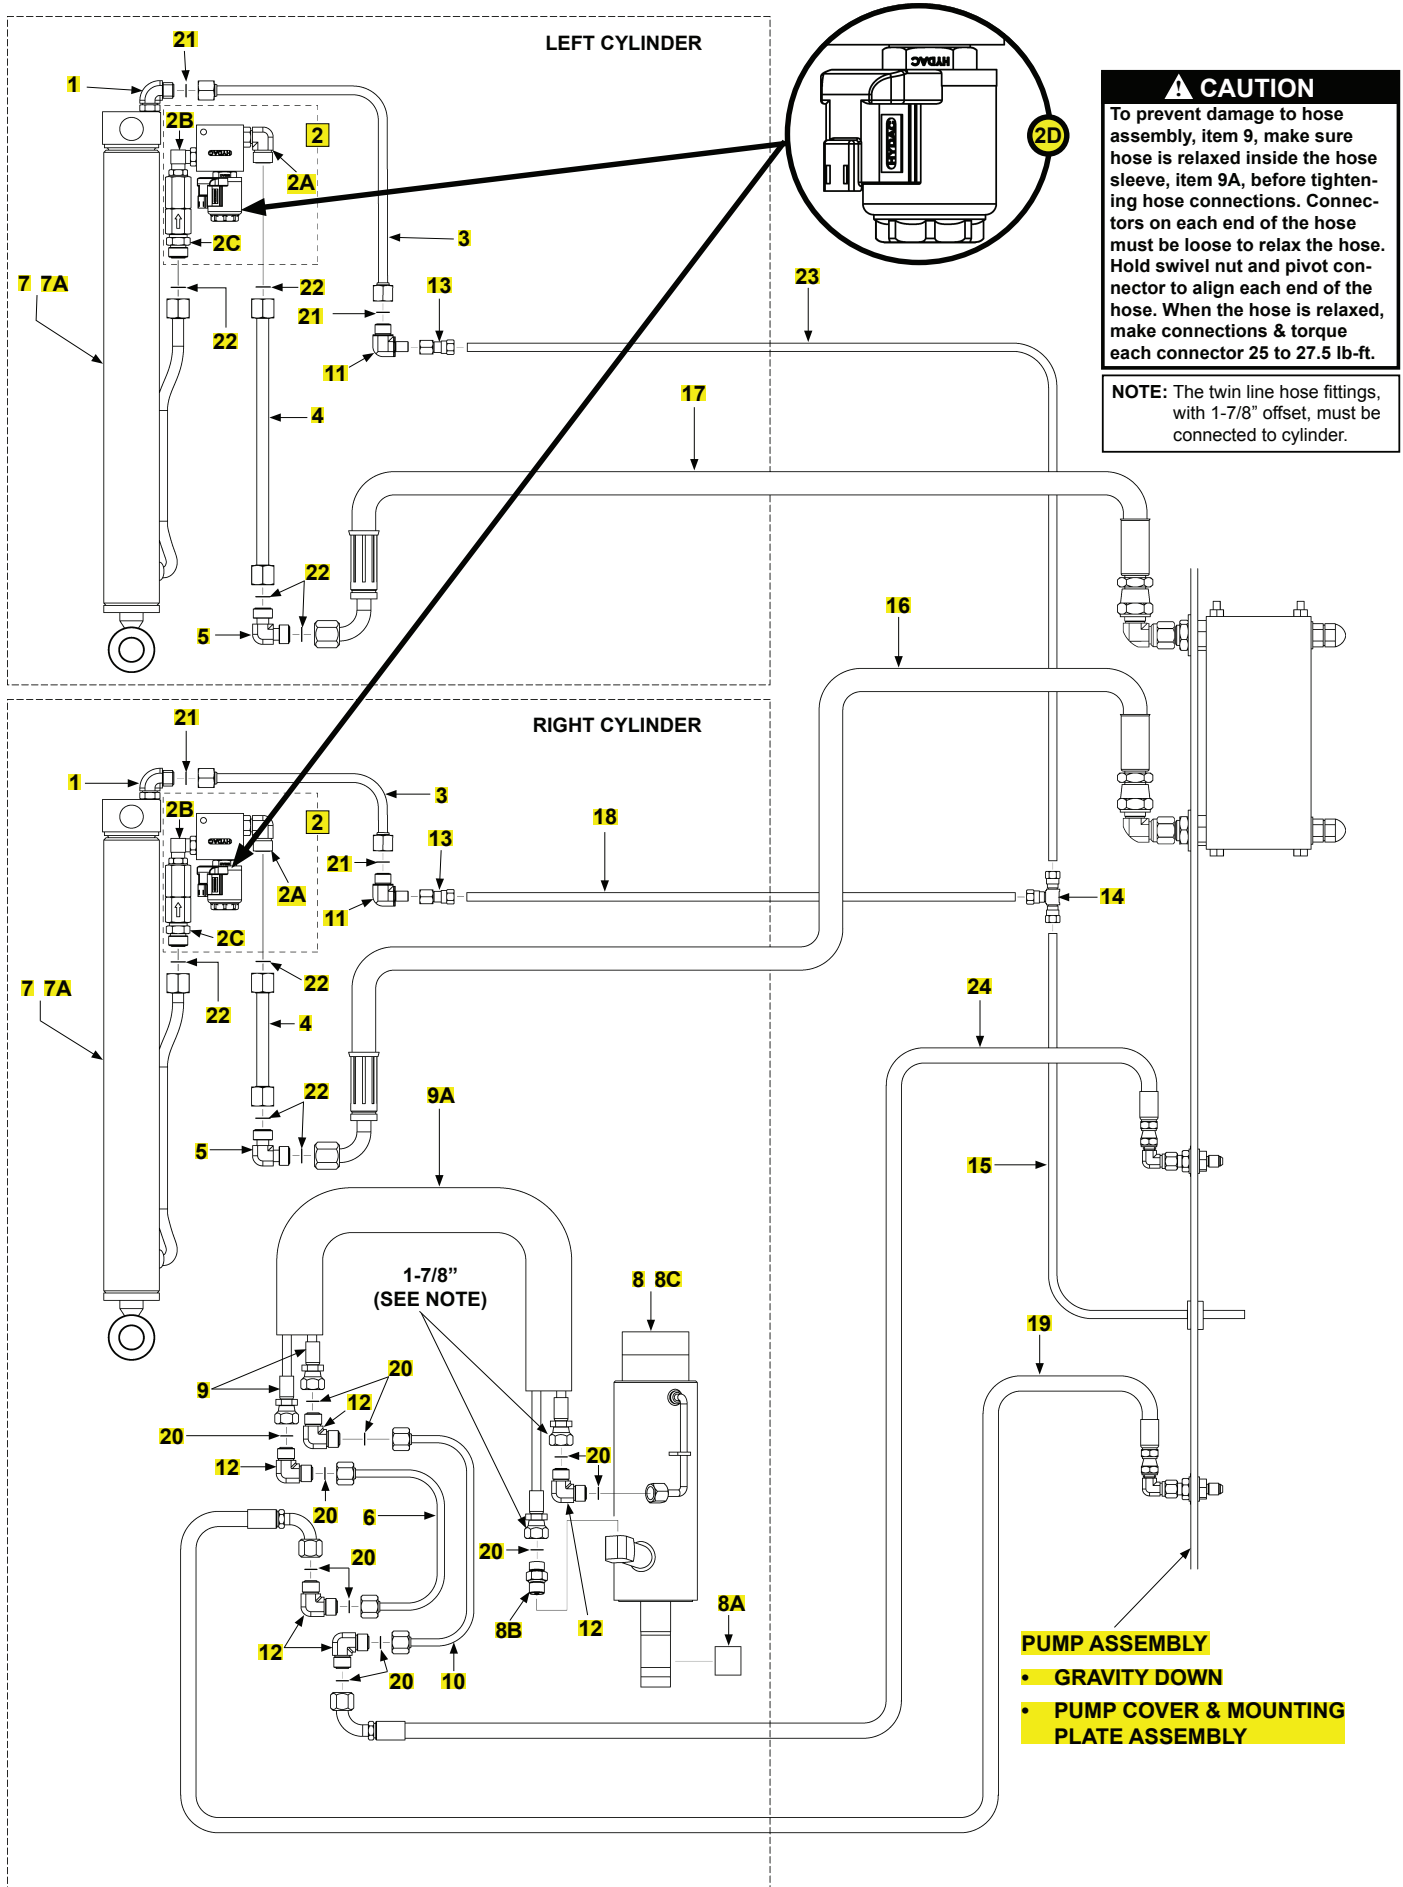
LEFT CYLINDER

21
1
2B
2
2A
2C
3
7 7A
22
22
21
13
11
4
22
5

2D
HYDAC

CAUTION
To prevent damage to hose assembly, item 9, make sure hose is relaxed inside the hose sleeve, item 9A, before tightening hose connections. Connectors on each end of the hose must be loose to relax the hose. Hold swivel nut and pivot connector to align each end of the hose. When the hose is relaxed, make connections & torque each connector 25 to 27.5 lb-ft.

NOTE: The twin line hose fittings, with 1-7/8" offset, must be connected to cylinder.

23
17
16

RIGHT CYLINDER

21
1
3
2B
2
13
18
21
2A
11
14
2C
22
7 7A
22
4
24
22
9A
5
15
1-7/8"
(SEE NOTE)
8 8C
19
9
20
12
20
12
20
20
6
20
20
8A
8B
12
12
20
10

PUMP ASSEMBLY
• GRAVITY DOWN
• PUMP COVER & MOUNTING PLATE ASSEMBLY